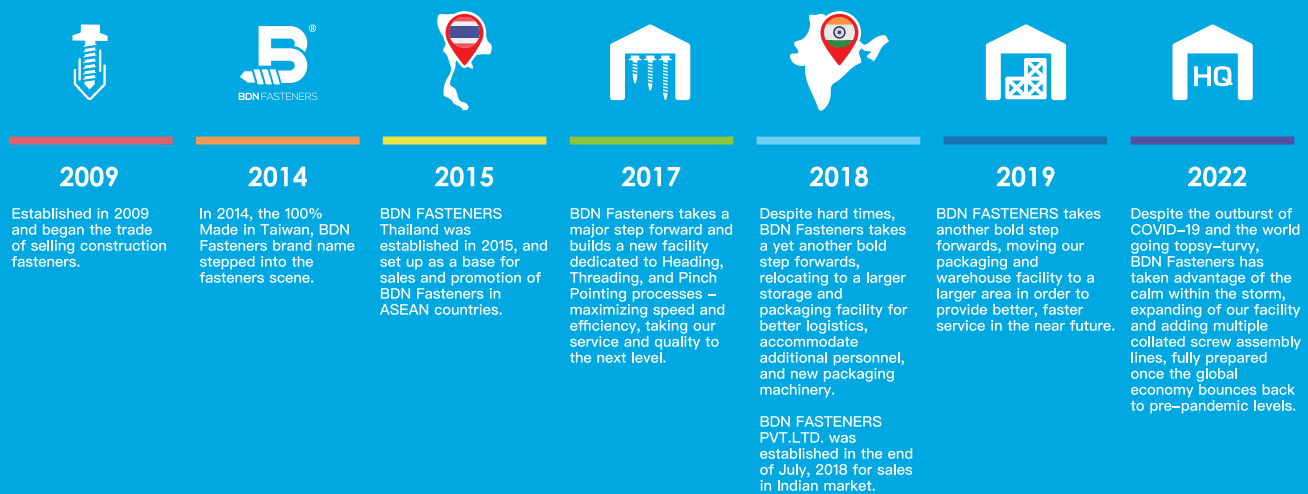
BDN FASTENERS

HQ

2009

Established in 2009 and began the trade of selling construction fasteners.

2014

In 2014, the 100% Made in Taiwan, BDN Fasteners brand name stepped into the fasteners scene.

2015

BDN FASTENERS Thailand was established in 2015, and set up as a base for sales and promotion of BDN Fasteners in ASEAN countries.

2017

BDN Fasteners takes a major step forward and builds a new facility dedicated to Heading, Threading, and Pinch Pointing processes – maximizing speed and efficiency, taking our service and quality to the next level.

2018

Despite hard times, BDN Fasteners takes a yet another bold step forwards, relocating to a larger storage and packaging facility for better logistics, accommodate additional personnel, and new packaging machinery.

BDN FASTENERS PVT.LTD. was established in the end of July, 2018 for sales in Indian market.

2019

BDN FASTENERS takes another bold step forwards, moving our packaging and warehouse facility to a larger area in order to provide better, faster service in the near future.

2022

Despite the outburst of COVID–19 and the world going topsy–turvy, BDN Fasteners has taken advantage of the calm within the storm, expanding of our facility and adding multiple collated screw assembly lines, fully prepared once the global economy bounces back to pre–pandemic levels.